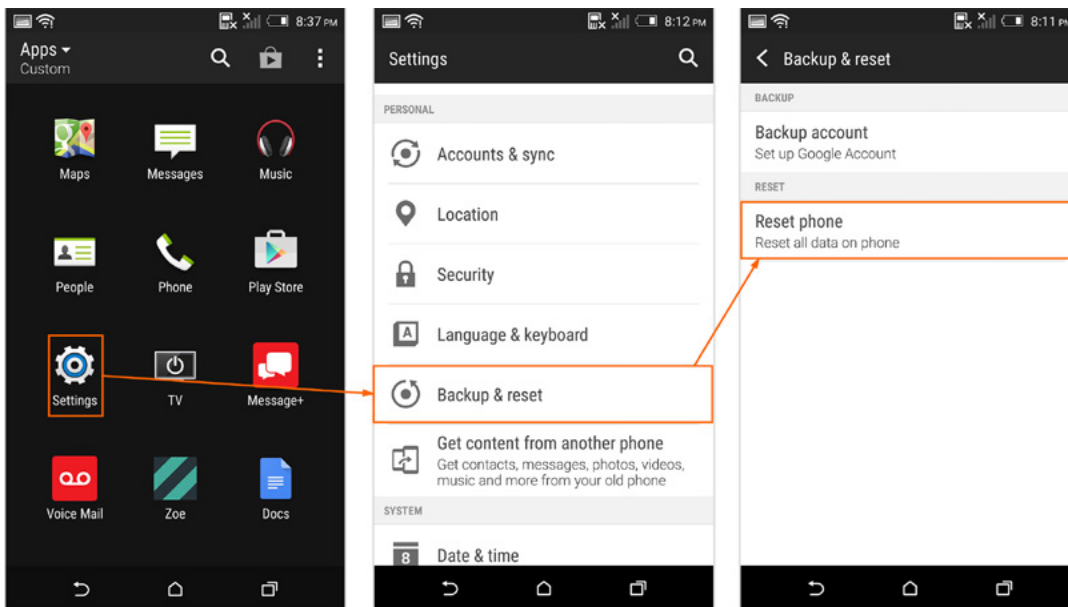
8:37 PM

Apps
Custom

Maps
Messages
Music
People
Phone
Play Store
Settings
TV
Message+
Voice Mail
Zoe
Docs

8:12 PM

Settings

PERSONAL
Accounts & sync
Location
Security
Language & keyboard
Backup & reset
Get content from another phone
Get contacts, messages, photos, videos, music and more from your old phone
SYSTEM
Date & time

8:11 PM

Backup & reset

BACKUP
Backup account
Set up Google Account
RESET
Reset phone
Reset all data on phone